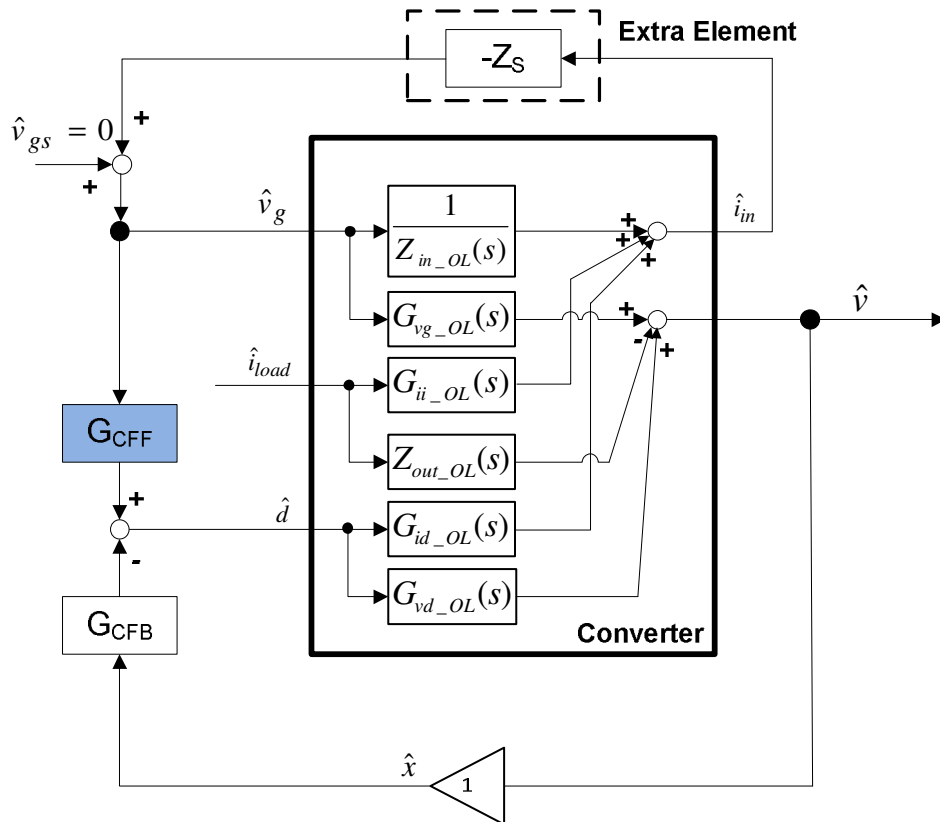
Extra Element

$-Z_S$

$\hat{v}_{gs} = 0$

+

+

$\hat{v}_g$

$\frac{1}{Z_{in\_OL}(s)}$

+

+

+

$\hat{i}_{in}$

$G_{vg\_OL}(s)$

+

-

+

$\hat{v}$

$\hat{i}_{load}$

$G_{ii\_OL}(s)$

$G_{CFF}$

$Z_{out\_OL}(s)$

+

$\hat{d}$

$G_{id\_OL}(s)$

-

$G_{vd\_OL}(s)$

$G_{CFB}$

Converter

$\hat{x}$

1